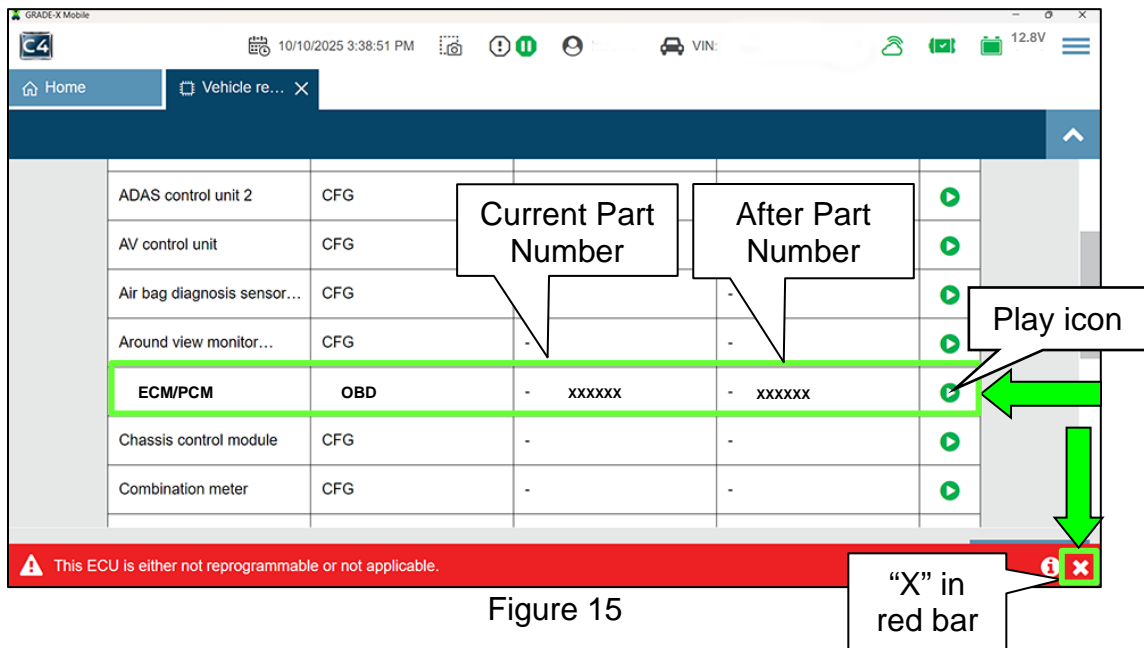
GRADE-X Mobile

C4

10/10/2025 3:38:51 PM

VIN:

12.8V

Home

Vehicle re...

| | | | | |
|---|---|---|---|---|
| ADAS control unit 2 | CFG | | | |
| AV control unit | CFG | | | |
| Air bag diagnosis sensor... | CFG | | - | |
| Around view monitor... | CFG | - | - | |
| ECM/PCM | OBD | - xxxxxx | - xxxxxx | |
| Chassis control module | CFG | - | - | |
| Combination meter | CFG | - | - | |

Current Part Number

After Part Number

Play icon

This ECU is either not reprogrammable or not applicable.

“X” in red bar

Figure 15